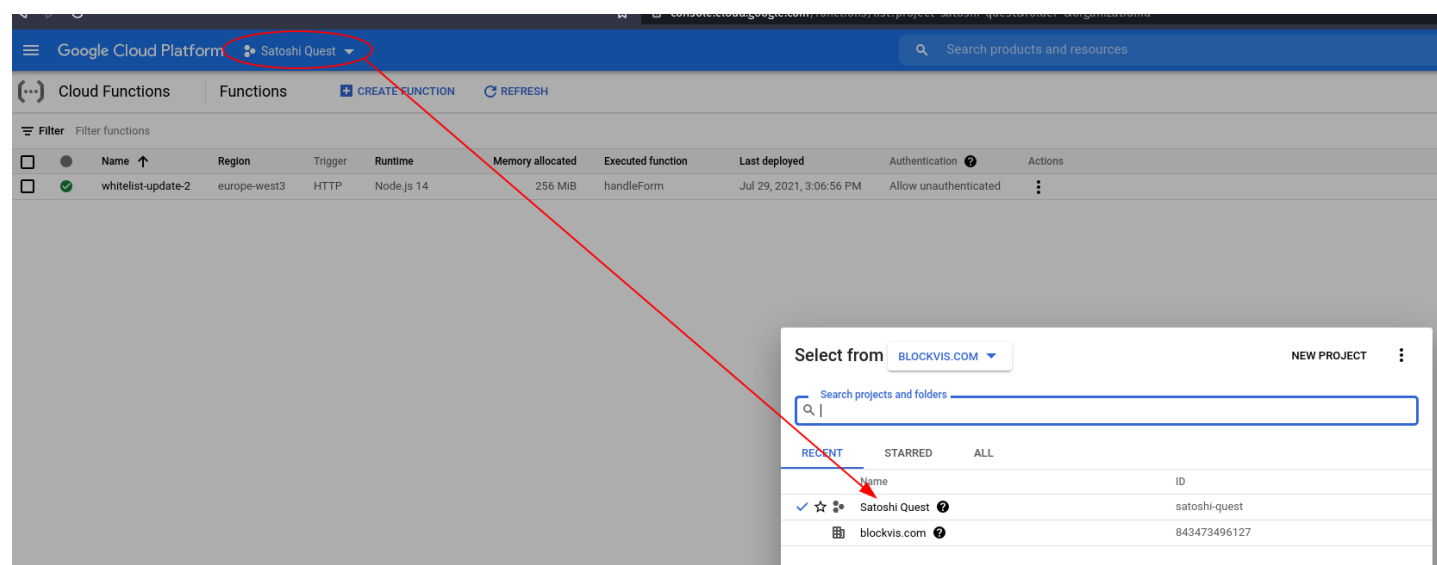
console.cloud.google.com/functions/list?project=satoshi-quest&folder=&organizationId

Google Cloud Platform Satoshi Quest

Search products and resources

Cloud Functions Functions CREATE FUNCTION REFRESH

Filter Filter functions

| | | Name | Region | Trigger | Runtime | Memory allocated | Executed function | Last deployed | Authentication | Actions |
|---|---|---|---|---|---|---|---|---|---|---|
| | | whitelist-update-2 | europe-west3 | HTTP | Node.js 14 | 256 MiB | handleForm | Jul 29, 2021, 3:06:56 PM | Allow unauthenticated | |

Select from BLOCKVIS.COM NEW PROJECT

Search projects and folders

RECENT STARRED ALL

| Name | ID |
|---|---|
| Satoshi Quest | satoshi-quest |
| blockvis.com | 843473496127 |